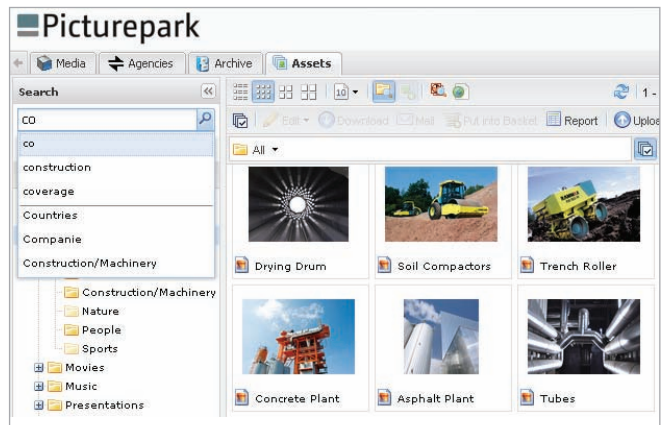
Picturepark

Media Agencies Archive Assets

Search

co

co
construction
coverage
Countries
Companie
Construction/Machinery

Construction/Machinery
Nature
People
Sports
Movies
Music
Presentations

10

1 -

Edit Download Mail Put into Basket Report Uplo

All

Drying Drum
Soil Compactors
Trench Roller
Concrete Plant
Asphalt Plant
Tubes